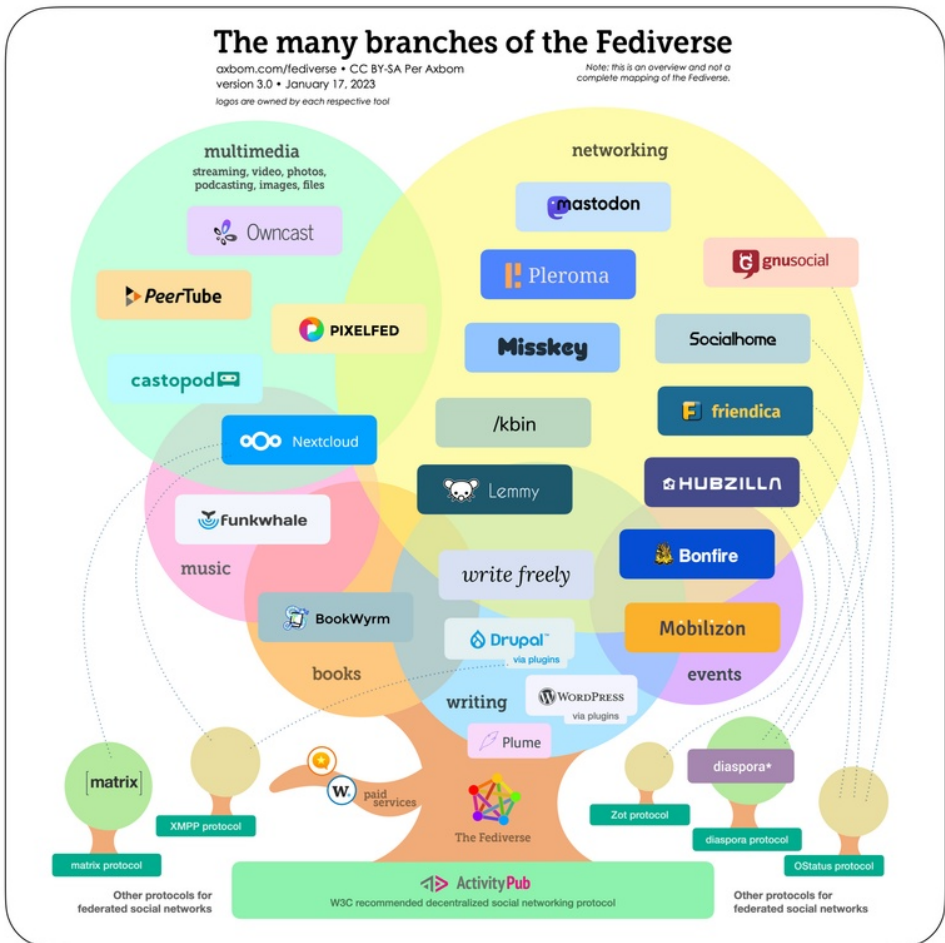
The many branches of the Fediverse

axbom.com/fediverse • CC BY-SA Per Axbom
version 3.0 • January 17, 2023
logos are owned by each respective tool

Note: this is an overview and not a complete mapping of the Fediverse.

multimedia
streaming, video, photos, podcasting, images, files

Owncast

PeerTube

PIXELFED

castopod

Nextcloud

networking

mastodon

Pleroma

gnusocial

Misskey

Socialhome

/kbin

friendica

Lemmy

HUBZILLA

funkwhale

music

Bonfire

write freely

BookWyrm

Drupal
via plugins

Mobilizon

books

events

writing

WordPress
via plugins

Plume

[matrix]

paid services

The Fediverse

diaspora*

XMPP protocol

Zot protocol

diaspora protocol

matrix protocol

OStatus protocol

Other protocols for federated social networks

ActivityPub
W3C recommended decentralized social networking protocol

Other protocols for federated social networks